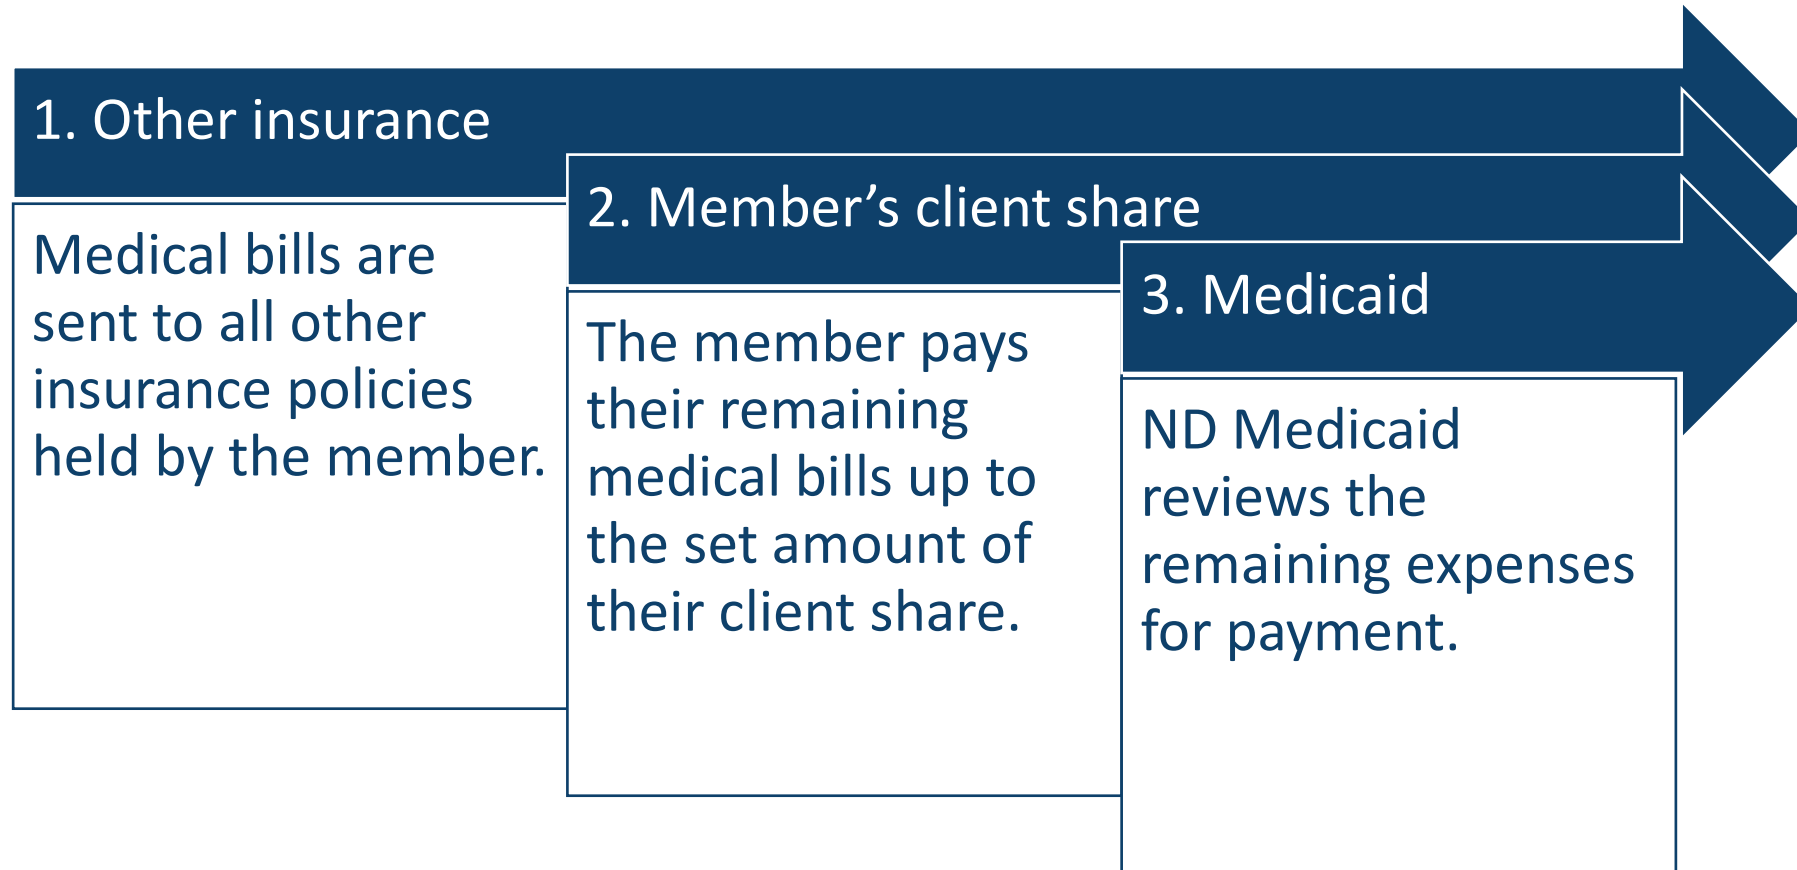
1. Other insurance

Medical bills are sent to all other insurance policies held by the member.

2. Member’s client share

The member pays their remaining medical bills up to the set amount of their client share.

3. Medicaid

ND Medicaid reviews the remaining expenses for payment.